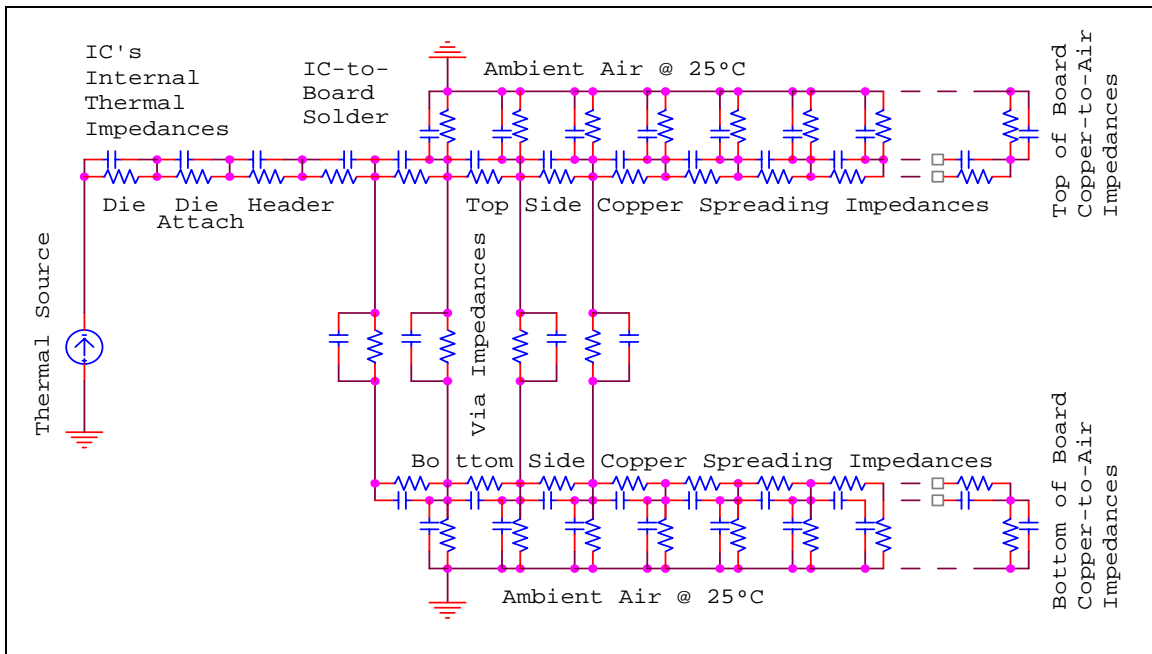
IC's Internal Thermal Impedances

IC-to-Board Solder

Ambient Air @ 25°C

Top of Board Copper-to-Air Impedances

Die

Die Attach

Header

Top Side Copper Spreading Impedances

Thermal Source

Via Impedances

Bottom Side Copper Spreading Impedances

Bottom of Board Copper-to-Air Impedances

Ambient Air @ 25°C